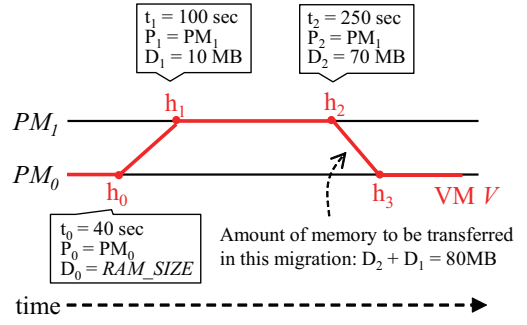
$t_1$ = 100 sec
$P_1$ = $PM_1$
$D_1$ = 10 MB

$t_2$ = 250 sec
$P_2$ = $PM_1$
$D_2$ = 70 MB

$h_1$

$h_2$

$PM_1$

$PM_0$

$h_0$

$h_3$

VM $V$

$t_0$ = 40 sec
$P_0$ = $PM_0$
$D_0$ = $RAM\_SIZE$

Amount of memory to be transferred in this migration: $D_2$ + $D_1$ = 80MB

time